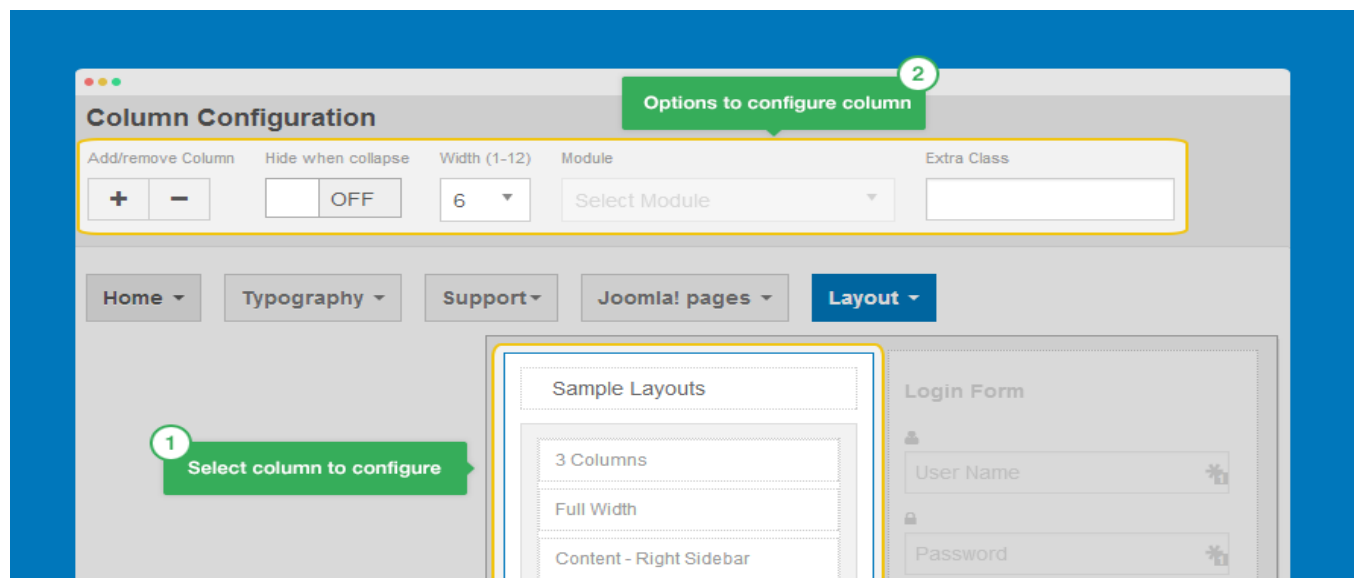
Column Configuration

2

Options to configure column

Add/remove Column

+ −

Hide when collapse

OFF

Width (1-12)

6

Module

Select Module

Extra Class

Home

Typography

Support

Joomla! pages

Layout

1

Select column to configure

Sample Layouts

3 Columns

Full Width

Content - Right Sidebar

Login Form

User Name

Password